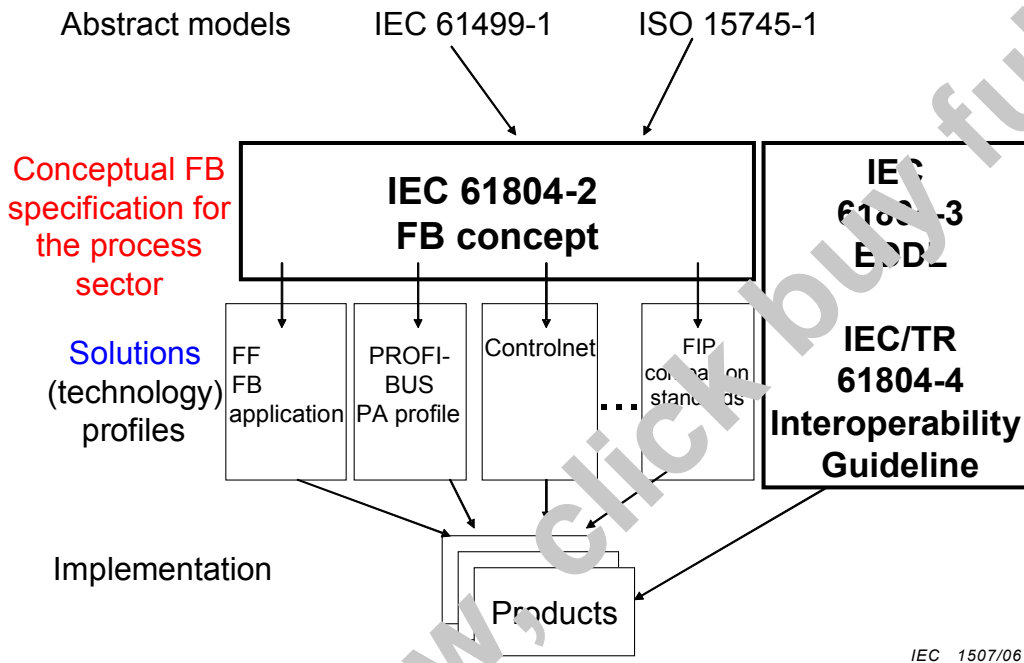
Abstract models IEC 61499-1 ISO 15745-1

Conceptual FB specification for the process sector

IEC 61804-2 FB concept

IEC 618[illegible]-3 E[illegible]

IEC/TR 61804-4 Interoperability Guideline

Solutions (technology) profiles

FF FB application

PROFI-BUS PA profile

Controlnet

FIP co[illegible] standa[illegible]

...

Implementation

Products

www.click buy fu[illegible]

IEC 1507/06